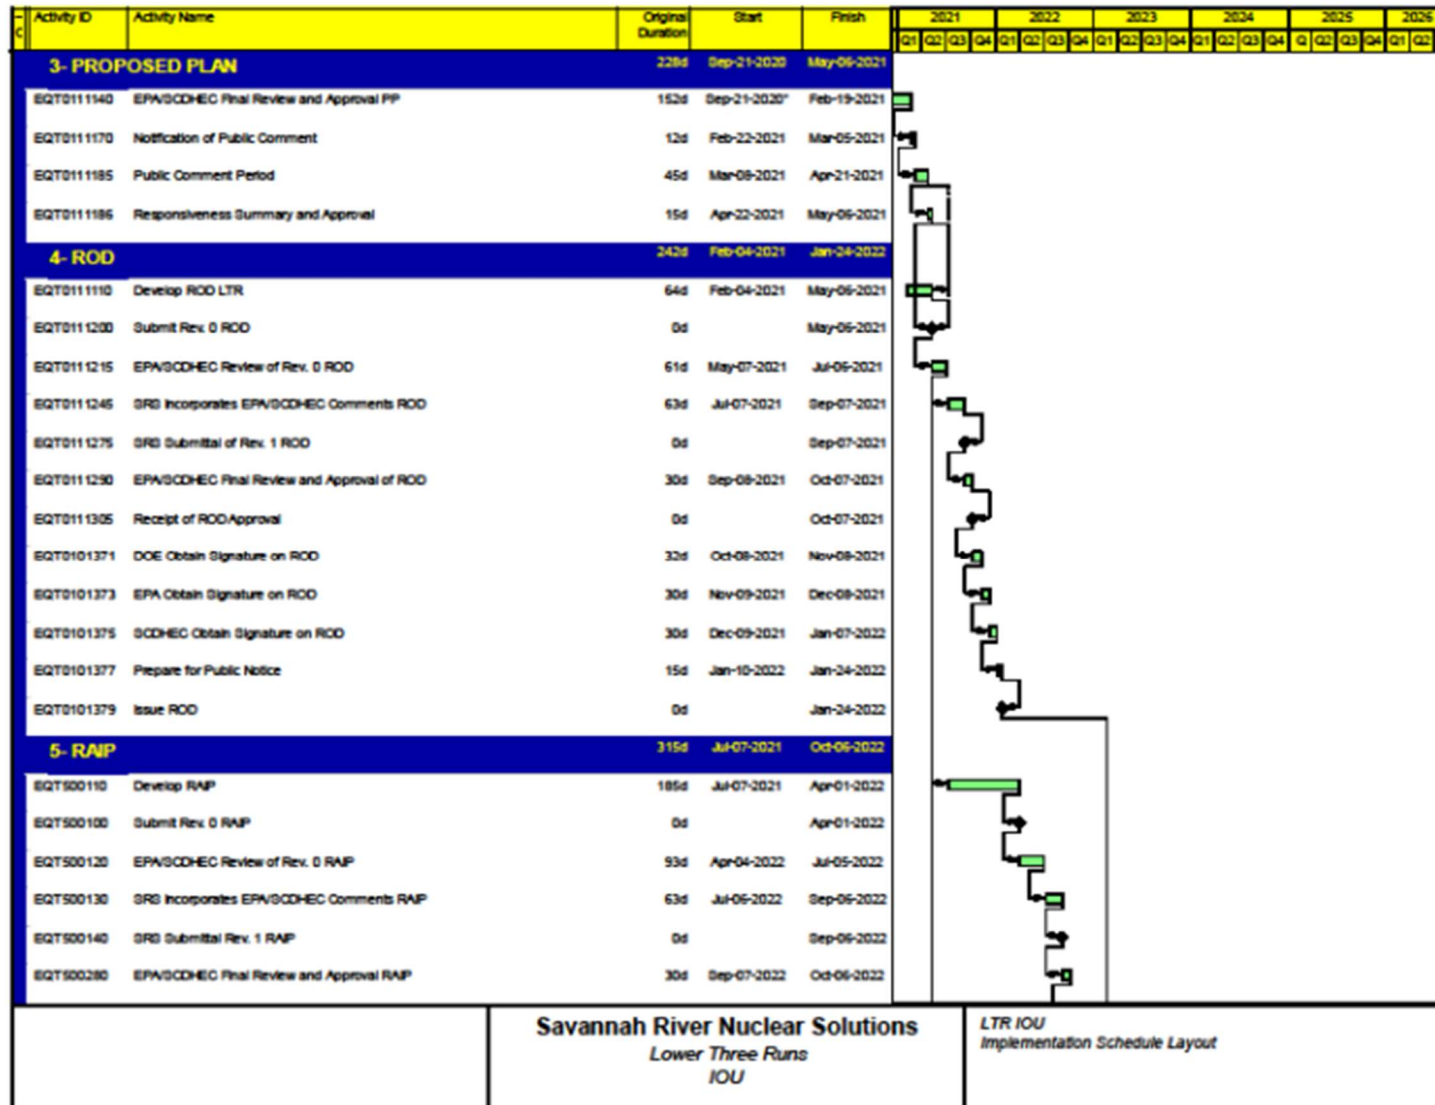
| Activity ID | Activity Name | Original Duration | Start | Finish |
|---|---|---|---|---|
| 3- PROPOSED PLAN | | 228d | Sep-21-2020 | May-06-2021 |
| EQT0111140 | EPA/SCDHEC Final Review and Approval PP | 152d | Sep-21-2020* | Feb-19-2021 |
| EQT0111170 | Notification of Public Comment | 12d | Feb-22-2021 | Mar-05-2021 |
| EQT0111185 | Public Comment Period | 45d | Mar-08-2021 | Apr-21-2021 |
| EQT0111186 | Responsiveness Summary and Approval | 15d | Apr-22-2021 | May-06-2021 |
| 4- ROD | | 242d | Feb-04-2021 | Jan-24-2022 |
| EQT0111110 | Develop ROD LTR | 64d | Feb-04-2021 | May-06-2021 |
| EQT0111200 | Submit Rev. 0 ROD | 0d | | May-06-2021 |
| EQT0111215 | EPA/SCDHEC Review of Rev. 0 ROD | 61d | May-07-2021 | Jul-06-2021 |
| EQT0111245 | SRS Incorporates EPA/SCDHEC Comments ROD | 63d | Jul-07-2021 | Sep-07-2021 |
| EQT0111275 | SRS Submittal of Rev. 1 ROD | 0d | | Sep-07-2021 |
| EQT0111290 | EPA/SCDHEC Final Review and Approval of ROD | 30d | Sep-08-2021 | Oct-07-2021 |
| EQT0111305 | Receipt of ROD Approval | 0d | | Oct-07-2021 |
| EQT0101371 | DOE Obtain Signature on ROD | 32d | Oct-08-2021 | Nov-08-2021 |
| EQT0101373 | EPA Obtain Signature on ROD | 30d | Nov-09-2021 | Dec-08-2021 |
| EQT0101375 | SCDHEC Obtain Signature on ROD | 30d | Dec-09-2021 | Jan-07-2022 |
| EQT0101377 | Prepare for Public Notice | 15d | Jan-10-2022 | Jan-24-2022 |
| EQT0101379 | Issue ROD | 0d | | Jan-24-2022 |
| 5- RAIP | | 315d | Jul-07-2021 | Oct-06-2022 |
| EQT500110 | Develop RAIP | 195d | Jul-07-2021 | Apr-01-2022 |
| EQT500100 | Submit Rev. 0 RAIP | 0d | | Apr-01-2022 |
| EQT500120 | EPA/SCDHEC Review of Rev. 0 RAIP | 93d | Apr-04-2022 | Jul-05-2022 |
| EQT500130 | SRS Incorporates EPA/SCDHEC Comments RAIP | 63d | Jul-06-2022 | Sep-06-2022 |
| EQT500140 | SRS Submittal Rev. 1 RAIP | 0d | | Sep-06-2022 |
| EQT500280 | EPA/SCDHEC Final Review and Approval RAIP | 30d | Sep-07-2022 | Oct-06-2022 |

2021 2022 2023 2024 2025 2026
Q1 Q2 Q3 Q4 Q1 Q2 Q3 Q4 Q1 Q2 Q3 Q4 Q1 Q2 Q3 Q4 Q Q2 Q3 Q4 Q1 Q2

Savannah River Nuclear Solutions
Lower Three Runs
IOU

LTR IOU
Implementation Schedule Layout